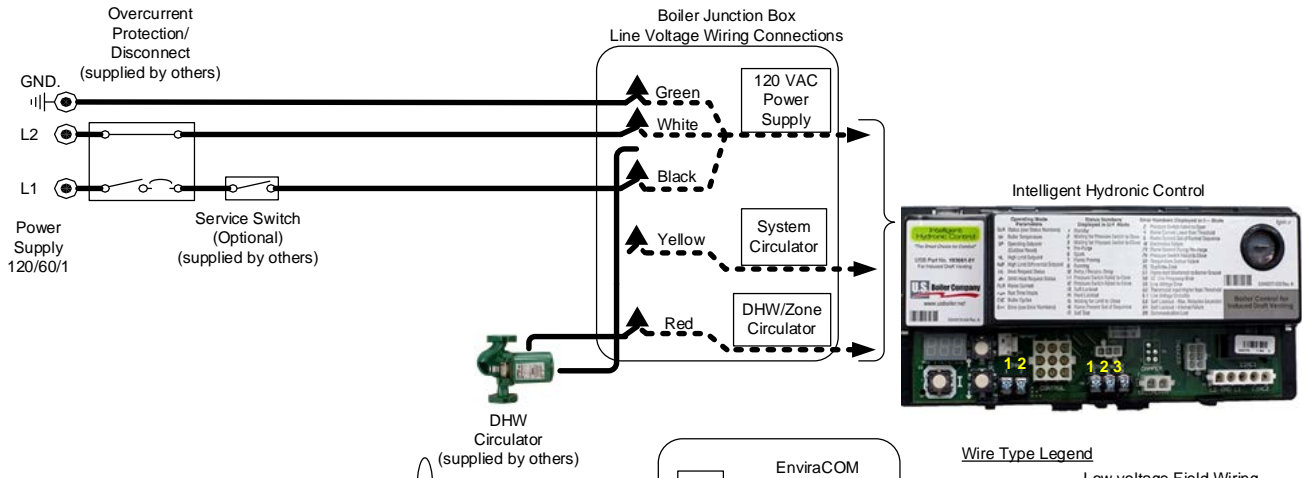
Overcurrent Protection/ Disconnect (supplied by others)

GND.

L2

L1

Power Supply 120/60/1

Service Switch (Optional) (supplied by others)

Boiler Junction Box Line Voltage Wiring Connections

Green

White

Black

120 VAC Power Supply

Yellow

System Circulator

Red

DHW/Zone Circulator

Intelligent Hydronic Control

Intelligent Hydronic Control

U.S. Boiler Company

Boiler Control for Induced Draft Venting

1 2

1 2 3

DHW Circulator (supplied by others)

EnviraCOM

Wire Type Legend

Low voltage Field Wiring